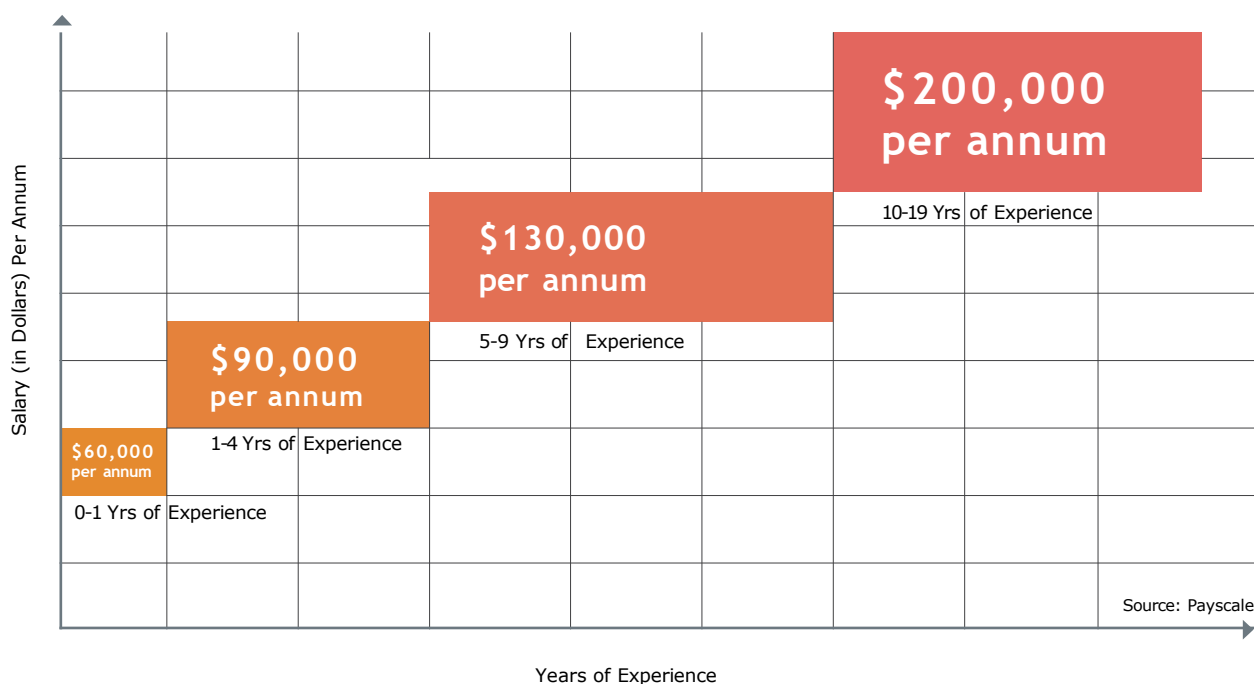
Salary (in Dollars) Per Annum

$200,000
per annum

10-19 Yrs of Experience

$130,000
per annum

5-9 Yrs of Experience

$90,000
per annum

1-4 Yrs of Experience

$60,000
per annum

0-1 Yrs of Experience

Source: Payscale

Years of Experience